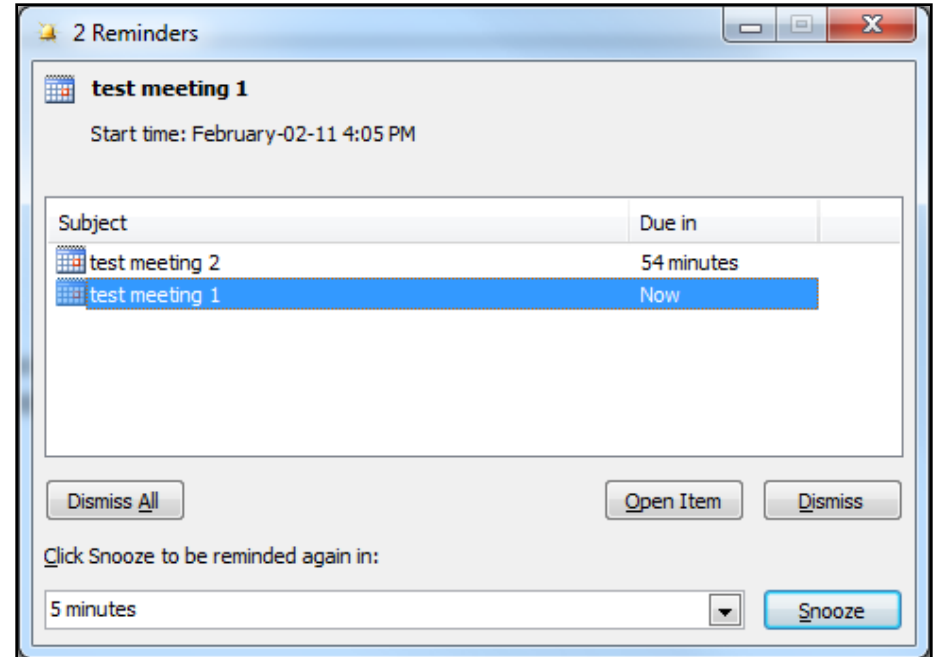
2 Reminders

test meeting 1

Start time: February-02-11 4:05 PM

| Subject | Due in |
|---|---|
| test meeting 2 | 54 minutes |
| test meeting 1 | Now |

Dismiss All

Open Item

Dismiss

Click Snooze to be reminded again in:

5 minutes

Snooze